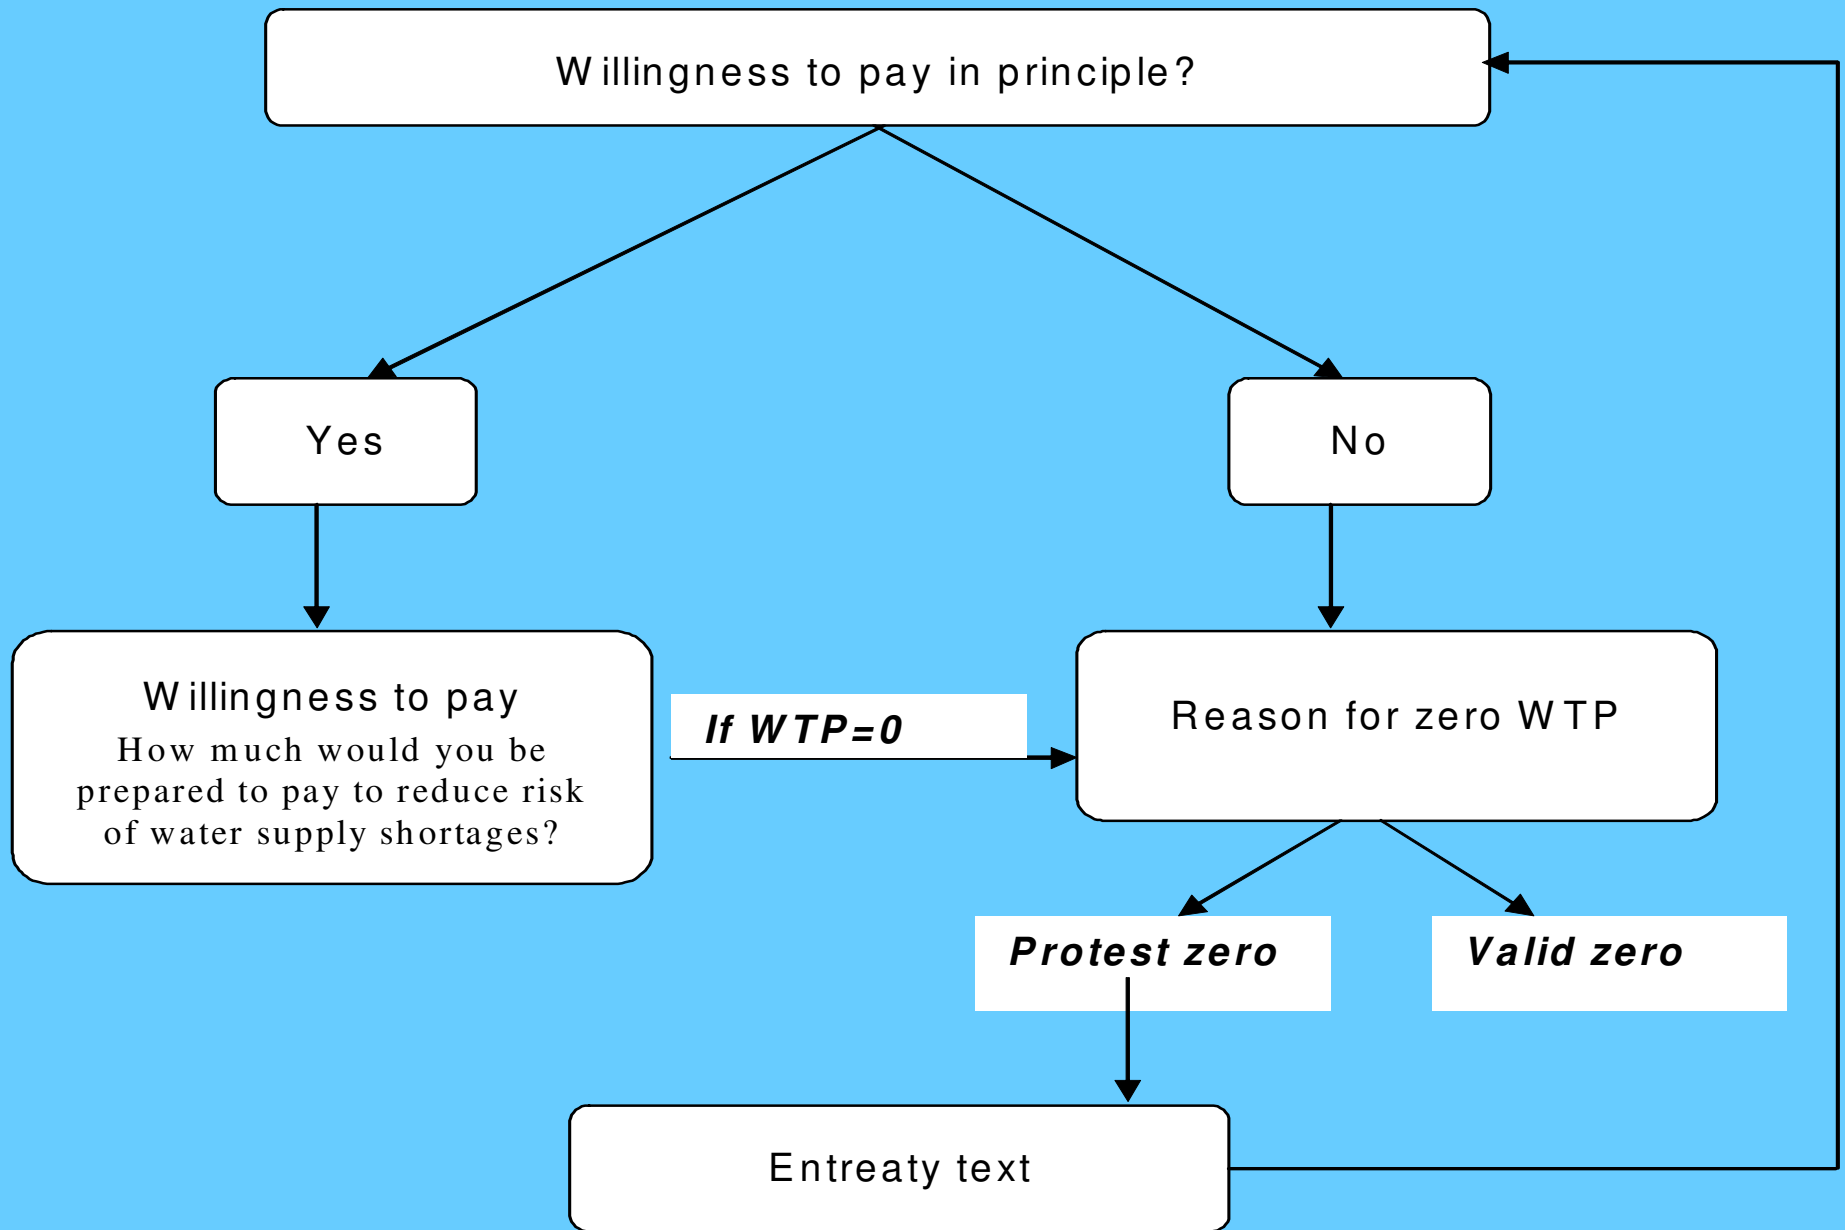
Willingness to pay in principle?

Yes

No

Willingness to pay
How much would you be prepared to pay to reduce risk of water supply shortages?

If WTP=0

Reason for zero WTP

Protest zero

Valid zero

Entreaty text